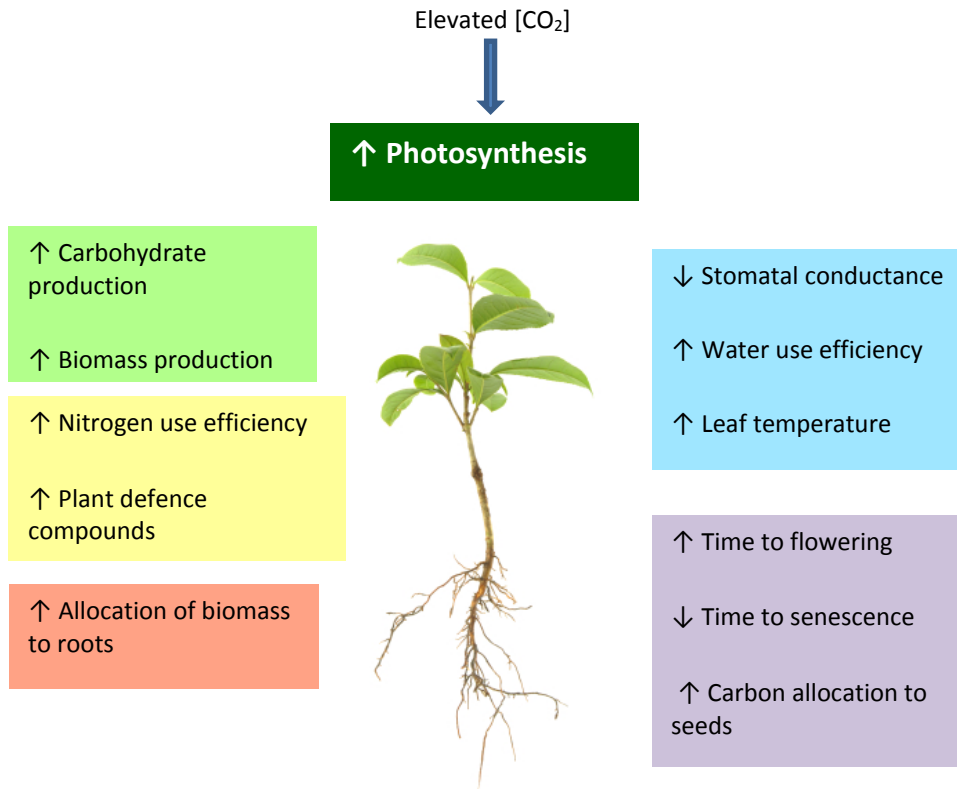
Elevated [$CO_2$]

↑ Photosynthesis

↑ Carbohydrate production

↑ Biomass production

↑ Nitrogen use efficiency

↑ Plant defence compounds

↑ Allocation of biomass to roots

↓ Stomatal conductance

↑ Water use efficiency

↑ Leaf temperature

↑ Time to flowering

↓ Time to senescence

↑ Carbon allocation to seeds